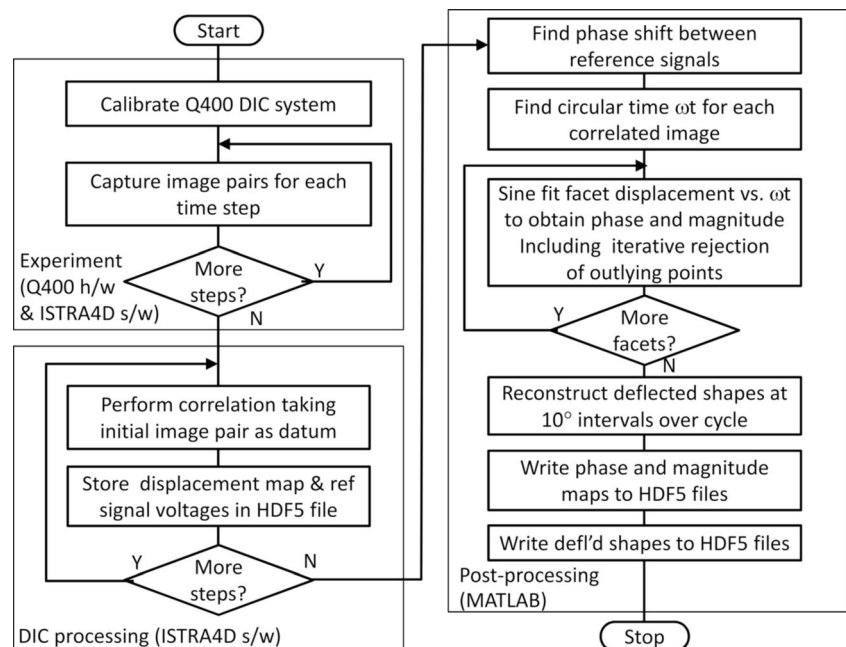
Start

Calibrate Q400 DIC system

Capture image pairs for each time step

Experiment (Q400 h/w & ISTRA4D s/w)

More steps?

Y

N

Perform correlation taking initial image pair as datum

Store displacement map & ref signal voltages in HDF5 file

Y

More steps?

N

DIC processing (ISTRA4D s/w)

Find phase shift between reference signals

Find circular time $\omega t$ for each correlated image

Sine fit facet displacement vs. $\omega t$ to obtain phase and magnitude Including iterative rejection of outlying points

Y

More facets?

N

Reconstruct deflected shapes at $10^{\circ}$ intervals over cycle

Write phase and magnitude maps to HDF5 files

Write defl'd shapes to HDF5 files

Post-processing (MATLAB)

Stop